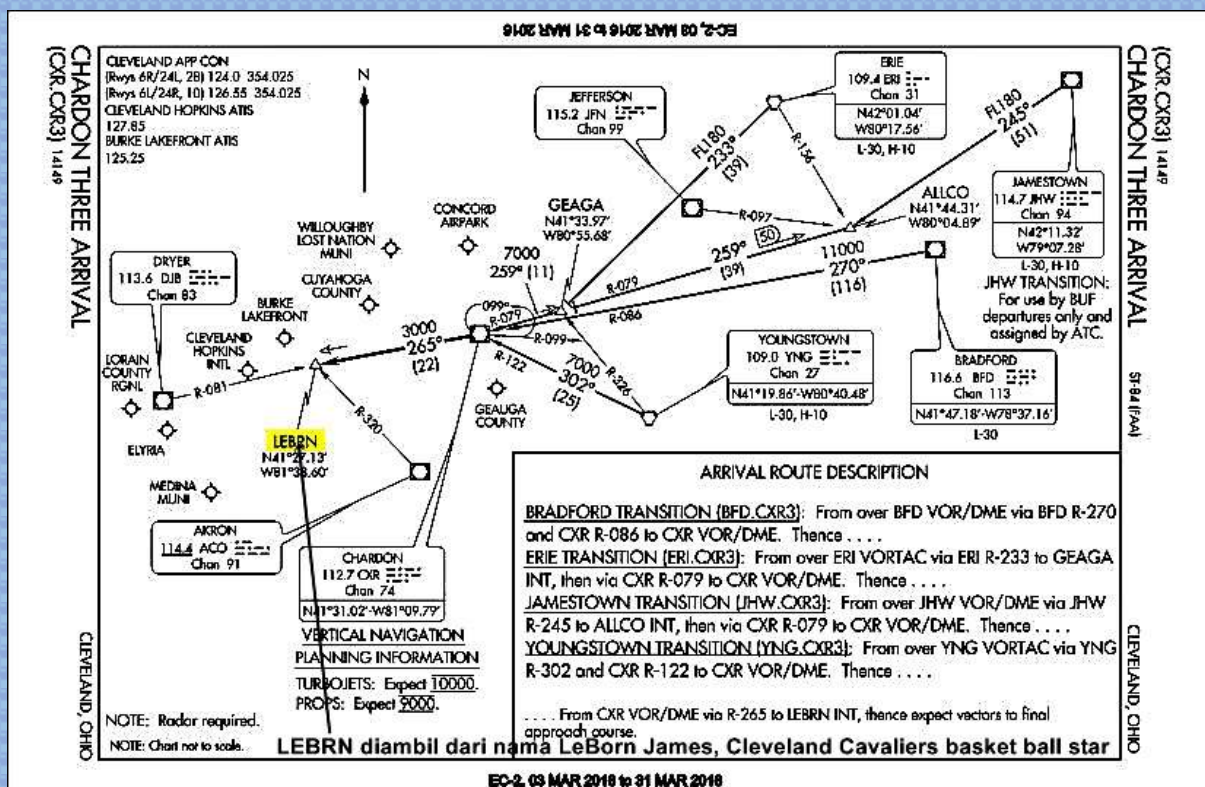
EC-2, 03 MAR 2016 to 31 MAR 2016

CHARDON THREE ARRIVAL (CXR.CXR3) 14149

CLEVELAND APP CON
(Rwys 6R/24L, 28) 124.0 354.025
(Rwys 6L/24R, 10) 126.55 354.025
CLEVELAND HOPKINS ATIS
127.85
BURKE LAKEFRONT ATIS
125.25

N

ERIE
109.4 ERI
Chan 31
N42°01.04'
W80°17.56'
L-30, H-10

JEFFERSON
115.2 JFN
Chan 99

FL180
233°
(39)

R-156

FL180
245°
(51)

JAMESTOWN
114.7 JHW
Chan 94
N42°11.32'
W79°07.28'
L-30, H-10

JHW TRANSITION:
For use by BUF departures only and assigned by ATC.

GEAGA
N41°33.97'
W80°55.68'

CONCORD AIRPARK

WILLOUGHBY LOST NATION MUNI

R-097

ALLCO
N41°44.31'
W80°04.89'

259°
(39)
50

11000
270°
(116)

7000
259° (11)

DRYER
113.6 DJB
Chan 83

CUYAHOGA COUNTY

BURKE LAKEFRONT

R-079

099°
R-079
R-086

CLEVELAND HOPKINS INTL

3000
265°
(22)

R-099

YOUNGSTOWN
109.0 YNG
Chan 27
N41°19.86'-W80°40.48'
L-30, H-10

BRADFORD
116.6 BFD
Chan 113
N41°47.18'-W78°37.16'
L-30

LORAIN COUNTY RGNL

R-081

R-122

7000
302°
(25)

R-326

GEAUGA COUNTY

ELYRIA

LEBRN
N41°27.13'
W81°38.60'

R-320

ST-84 (FAA)

MEDINA MUNI

AKRON
114.4 ACO
Chan 91

CHARDON
112.7 CXR
Chan 74
N41°31.02'-W81°09.79'

VERTICAL NAVIGATION
PLANNING INFORMATION
TURBOJETS: Expect 10000.
PROPS: Expect 9000.

ARRIVAL ROUTE DESCRIPTION

BRADFORD TRANSITION (BFD.CXR3): From over BFD VOR/DME via BFD R-270 and CXR R-086 to CXR VOR/DME. Thence . . . .
ERIE TRANSITION (ERI.CXR3): From over ERI VORTAC via ERI R-233 to GEAGA INT, then via CXR R-079 to CXR VOR/DME. Thence . . . .
JAMESTOWN TRANSITION (JHW.CXR3): From over JHW VOR/DME via JHW R-245 to ALLCO INT, then via CXR R-079 to CXR VOR/DME. Thence . . . .
YOUNGSTOWN TRANSITION (YNG.CXR3): From over YNG VORTAC via YNG R-302 and CXR R-122 to CXR VOR/DME. Thence . . . .

. . . . From CXR VOR/DME via R-265 to LEBRN INT, thence expect vectors to final approach course.

NOTE: Radar required.
NOTE: Chart not to scale.

CLEVELAND, OHIO

LEBRN diambil dari nama LeBorn James, Cleveland Cavaliers basket ball star

CLEVELAND, OHIO

EC-2, 03 MAR 2016 to 31 MAR 2016